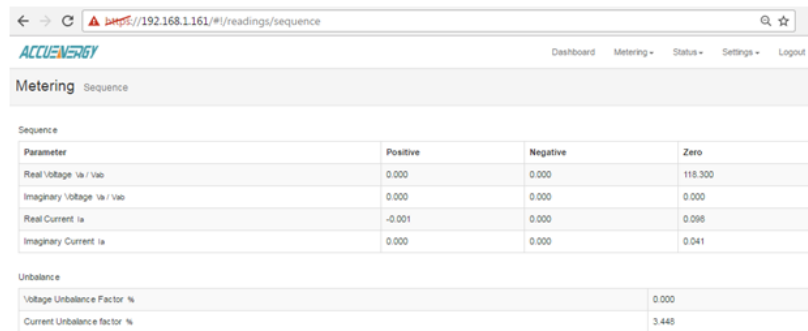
https://192.168.1.161/#!/readings/sequence

ACCUENERGY

Dashboard Metering ▾ Status ▾ Settings ▾ Logout

Metering Sequence

Sequence

| Parameter | Positive | Negative | Zero |
|---|---|---|---|
| Real Voltage Va / Vab | 0.000 | 0.000 | 118.300 |
| Imaginary Voltage Va / Vab | 0.000 | 0.000 | 0.000 |
| Real Current Ia | -0.001 | 0.000 | 0.098 |
| Imaginary Current Ia | 0.000 | 0.000 | 0.041 |

Unbalance

| | |
|---|---|
| Voltage Unbalance Factor % | 0.000 |
| Current Unbalance factor % | 3.448 |